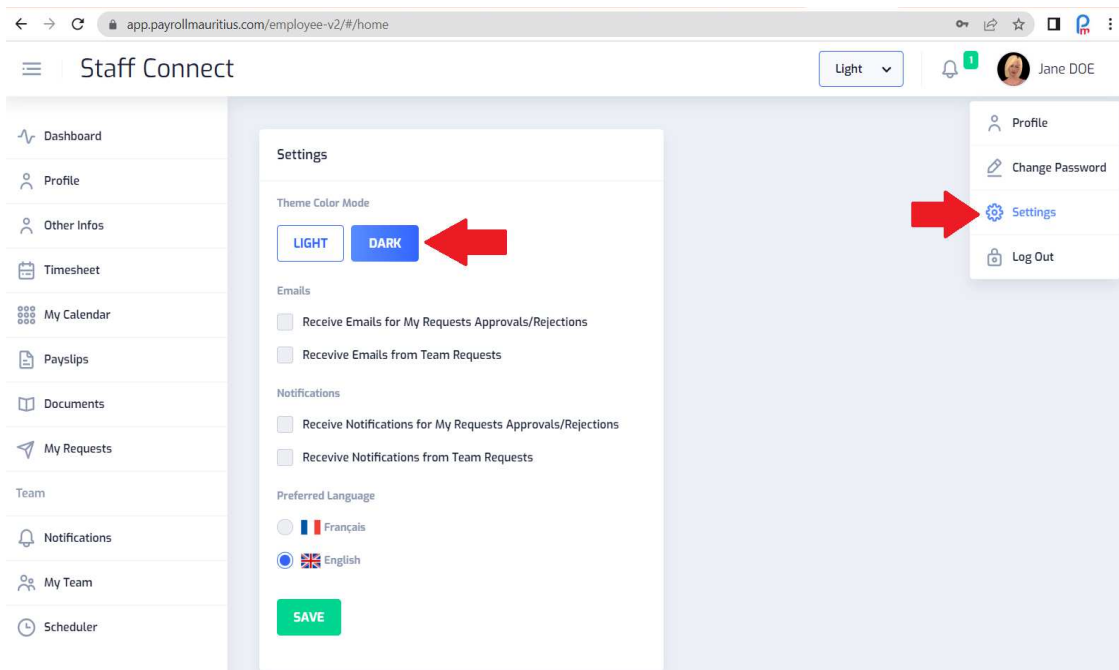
app.payrollmauritius.com/employee-v2/#/home

Staff Connect

Light

1

Jane DOE

Profile

Change Password

Settings

Log Out

Dashboard

Profile

Other Infos

Timesheet

My Calendar

Payslips

Documents

My Requests

Team

Notifications

My Team

Scheduler

Settings

Theme Color Mode

LIGHT

DARK

Emails

Receive Emails for My Requests Approvals/Rejections

Receive Emails from Team Requests

Notifications

Receive Notifications for My Requests Approvals/Rejections

Receive Notifications from Team Requests

Preferred Language

Français

English

SAVE